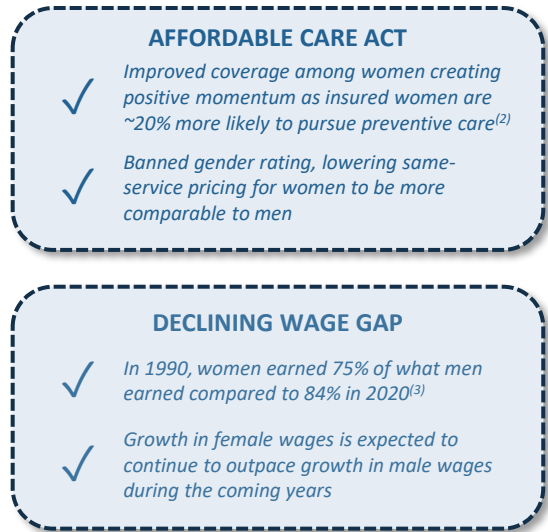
AFFORDABLE CARE ACT

✓ Improved coverage among women creating positive momentum as insured women are ~20% more likely to pursue preventive care$^{(2)}$

✓ Banned gender rating, lowering same-service pricing for women to be more comparable to men

DECLINING WAGE GAP

✓ In 1990, women earned 75% of what men earned compared to 84% in 2020$^{(3)}$

✓ Growth in female wages is expected to continue to outpace growth in male wages during the coming years